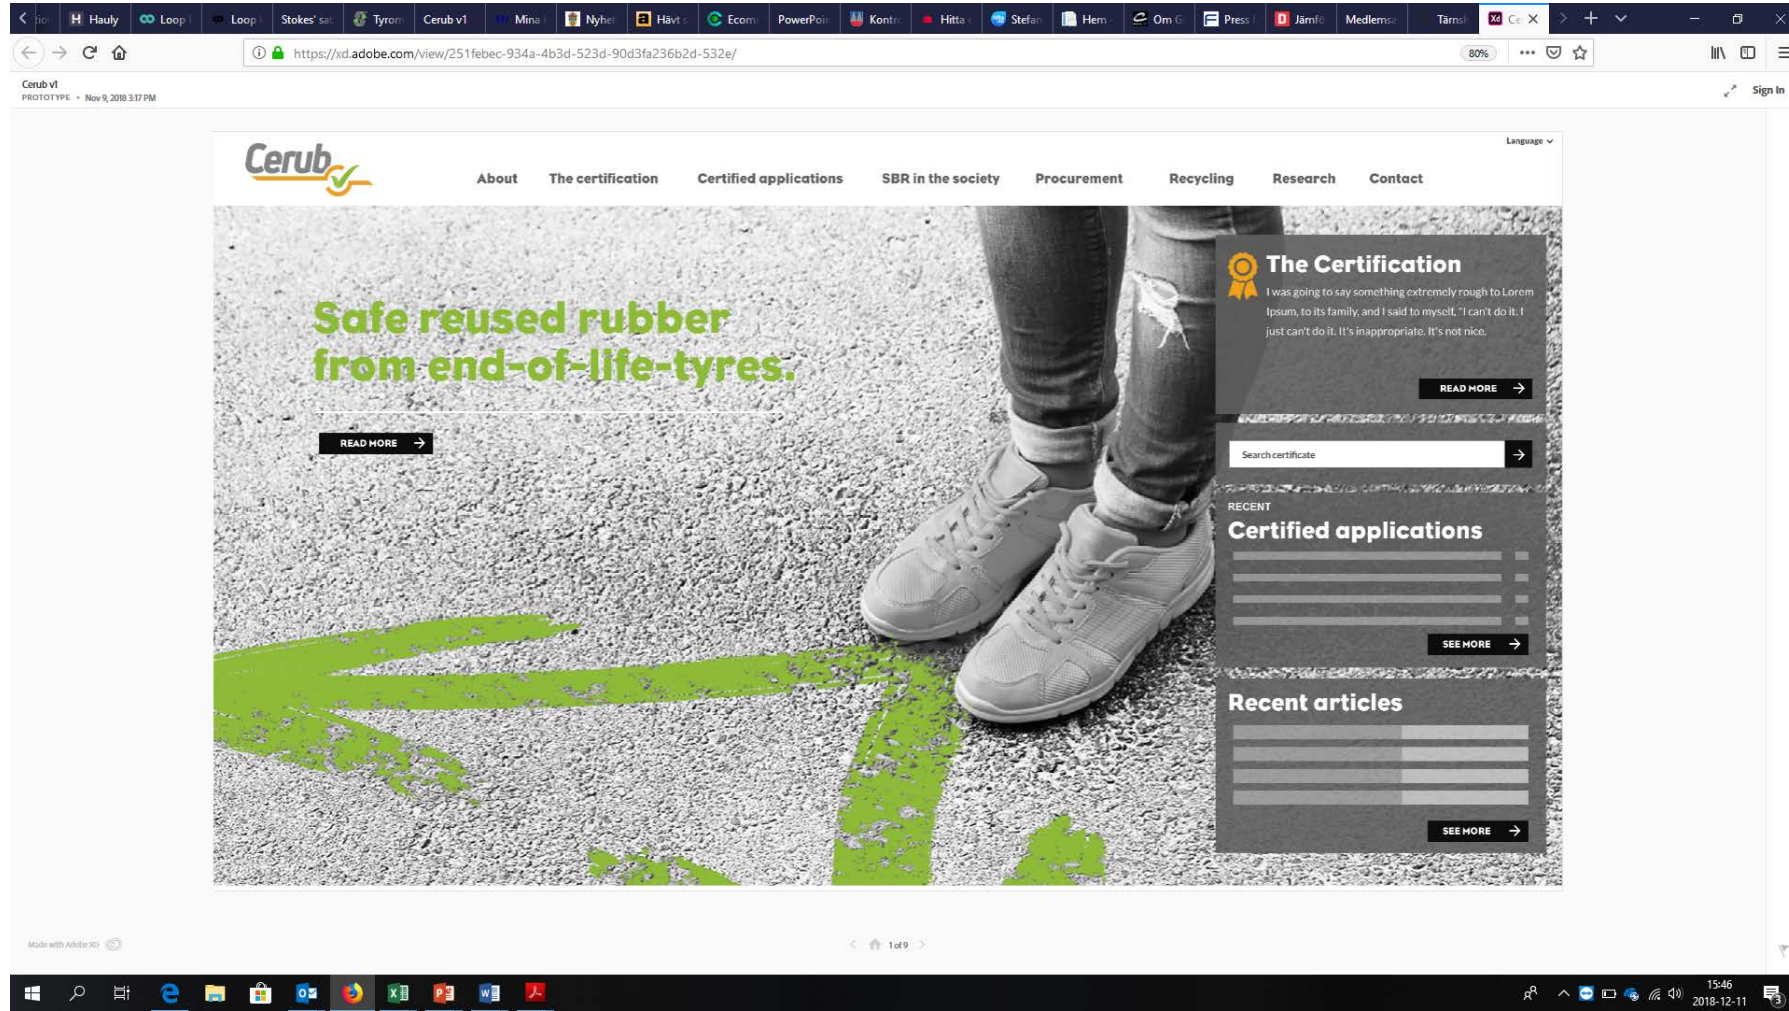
tio Hauly Loop Loop Stokes' sa Tyron Cerub v1 Mina Nyhet Hävt Ecom PowerPoi Kontr Hitta Stefan Hem Om G Press Jämfö Medlemsa Tärnsl Ce

https://xd.adobe.com/view/251febec-934a-4b3d-523d-90d3fa236b2d-532e/

80%

Cerub v1
PROTOTYPE • Nov 9, 2018 3:17 PM

Sign In

Language

Cerub

About The certification Certified applications SBR in the society Procurement Recycling Research Contact

Safe reused rubber from end-of-life-tyres.

READ MORE

The Certification

I was going to say something extremely rough to Lorem Ipsum, to its family, and I said to myself, "I can't do it. I just can't do it. It's inappropriate. It's not nice.

READ MORE

Search certificate

RECENT

Certified applications

SEE MORE

Recent articles

SEE MORE

Made with Adobe XD

1 of 9

15:46
2018-12-11